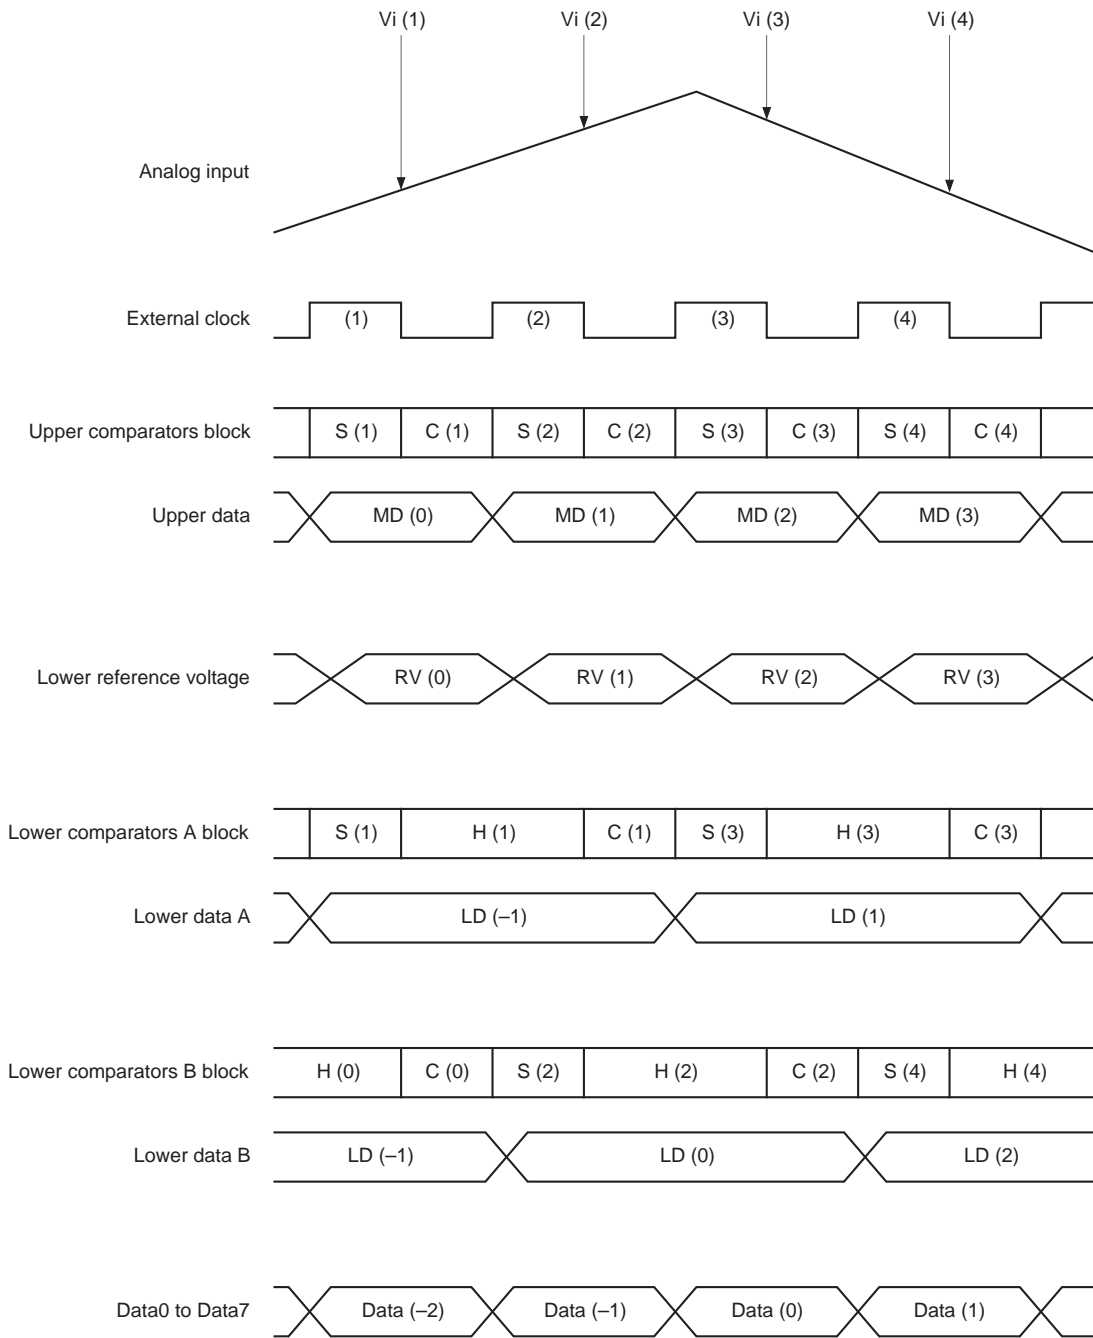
Vi (1) Vi (2) Vi (3) Vi (4)

Analog input

External clock (1) (2) (3) (4)

Upper comparators block S (1) C (1) S (2) C (2) S (3) C (3) S (4) C (4)

Upper data MD (0) MD (1) MD (2) MD (3)

Lower reference voltage RV (0) RV (1) RV (2) RV (3)

Lower comparators A block S (1) H (1) C (1) S (3) H (3) C (3)

Lower data A LD (–1) LD (1)

Lower comparators B block H (0) C (0) S (2) H (2) C (2) S (4) H (4)

Lower data B LD (–1) LD (0) LD (2)

Data0 to Data7 Data (–2) Data (–1) Data (0) Data (1)